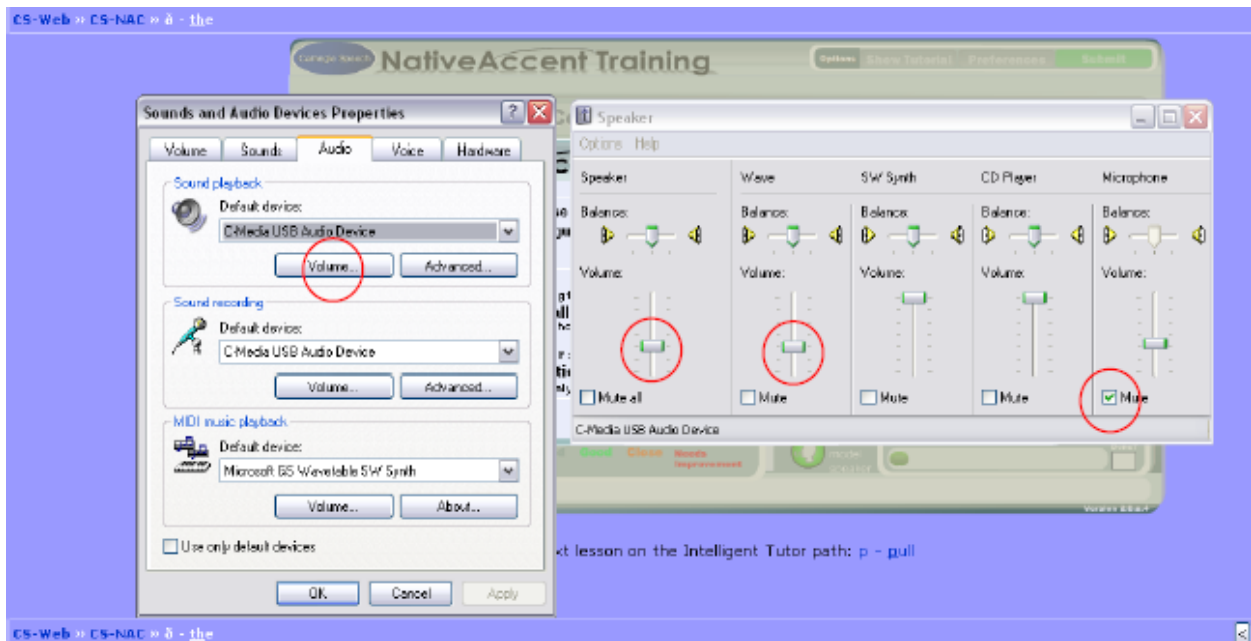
CS-Web » CS-NAC » ð - the

Carnegie Speech NativeAccent Training

Options Show Tutorial Preferences Submit

Sounds and Audio Devices Properties

Volume Sounds Audio Voice Hardware

Sound playback
Default device:
C-Media USB Audio Device
Volume... Advanced...

Sound recording
Default device:
C-Media USB Audio Device
Volume... Advanced...

MIDI music playback
Default device:
Microsoft GS Wavetable SW Synth
Volume... About...

Use only default devices

OK Cancel Apply

Speaker

Options Help

Speaker
Balance:
Volume:
Mute all

Wave
Balance:
Volume:
Mute

SW Synth
Balance:
Volume:
Mute

CD Player
Balance:
Volume:
Mute

Microphone
Balance:
Volume:
Mute

C-Media USB Audio Device

Good Close Needs Improvement

xt lesson on the Intelligent Tutor path: p - pull

CS-Web » CS-NAC » ð - the